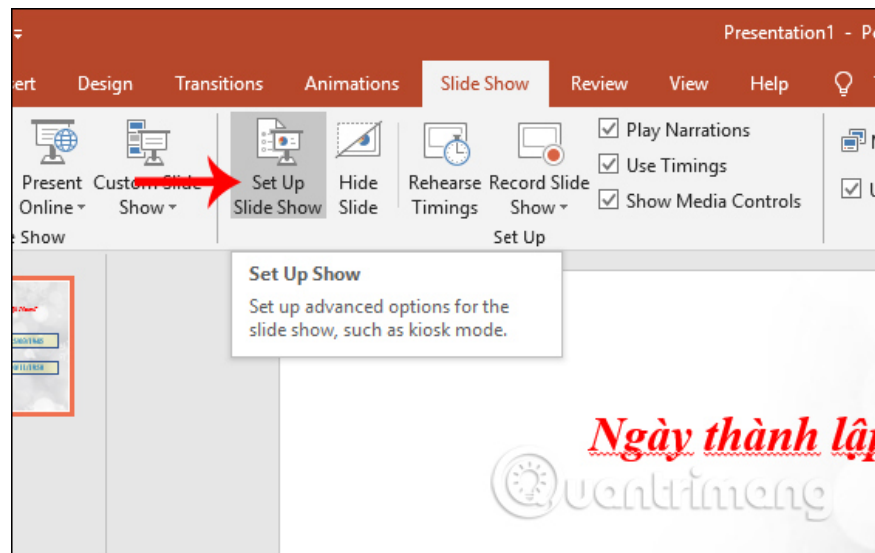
Presentation1 - Po

ert Design Transitions Animations Slide Show Review View Help

Present Online
Custom Slide Show
Set Up Slide Show
Hide Slide
Rehearse Timings
Record Slide Show
Play Narrations
Use Timings
Show Media Controls
Show
Set Up

Set Up Show
Set up advanced options for the slide show, such as kiosk mode.

Ngày thành lập

uantrimang